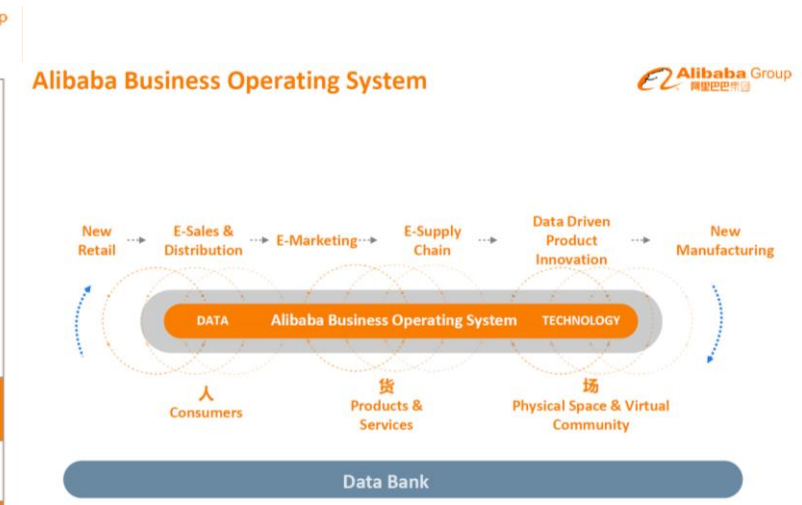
p

Alibaba Business Operating System

Alibaba Group
阿里巴巴集团

New Retail

E-Sales & Distribution

E-Marketing

E-Supply Chain

Data Driven Product Innovation

New Manufacturing

DATA

Alibaba Business Operating System

TECHNOLOGY

人
Consumers

货
Products & Services

场
Physical Space & Virtual Community

Data Bank